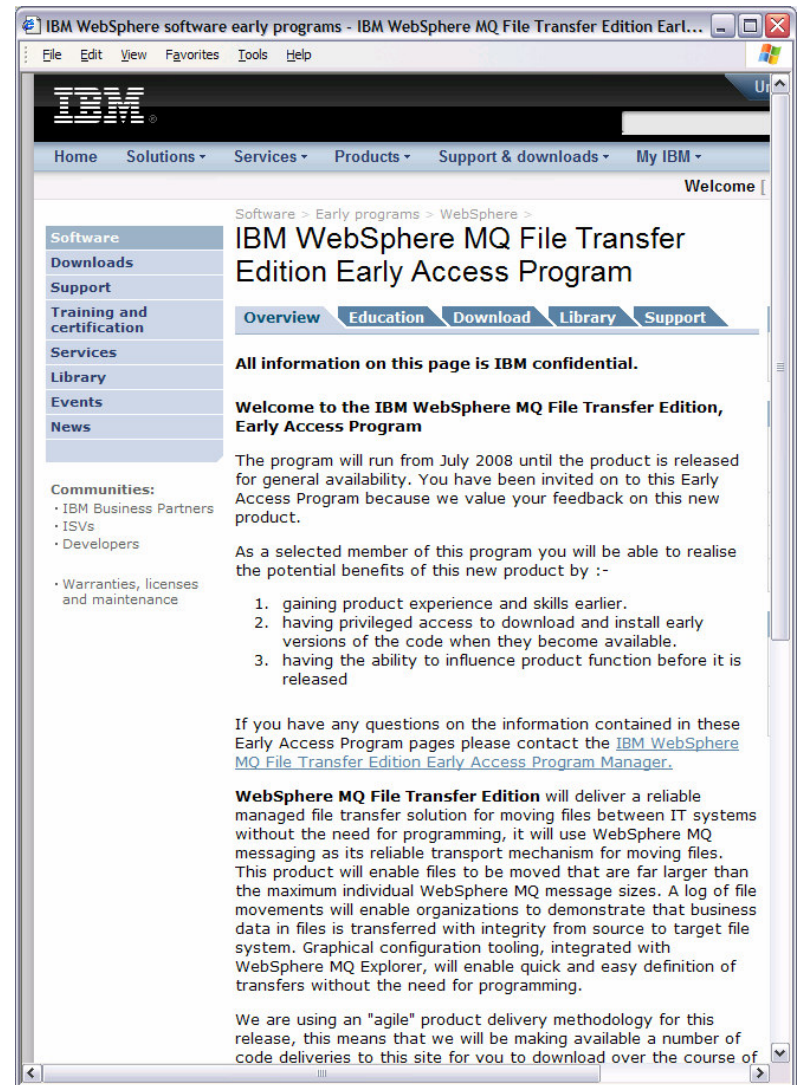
IBM WebSphere software early programs - IBM WebSphere MQ File Transfer Edition Earl...

File Edit View Favorites Tools Help

IBM

Ur

Home Solutions ▾ Services ▾ Products ▾ Support & downloads ▾ My IBM ▾

Welcome [

Software
Downloads
Support
Training and certification
Services
Library
Events
News

Communities:
· IBM Business Partners
· ISVs
· Developers

· Warranties, licenses and maintenance

Software > Early programs > WebSphere >

IBM WebSphere MQ File Transfer Edition Early Access Program

Overview Education Download Library Support

All information on this page is IBM confidential.

Welcome to the IBM WebSphere MQ File Transfer Edition, Early Access Program

The program will run from July 2008 until the product is released for general availability. You have been invited on to this Early Access Program because we value your feedback on this new product.

As a selected member of this program you will be able to realise the potential benefits of this new product by :-

1. gaining product experience and skills earlier.
2. having privileged access to download and install early versions of the code when they become available.
3. having the ability to influence product function before it is released

If you have any questions on the information contained in these Early Access Program pages please contact the IBM WebSphere MQ File Transfer Edition Early Access Program Manager.

WebSphere MQ File Transfer Edition will deliver a reliable managed file transfer solution for moving files between IT systems without the need for programming, it will use WebSphere MQ messaging as its reliable transport mechanism for moving files. This product will enable files to be moved that are far larger than the maximum individual WebSphere MQ message sizes. A log of file movements will enable organizations to demonstrate that business data in files is transferred with integrity from source to target file system. Graphical configuration tooling, integrated with WebSphere MQ Explorer, will enable quick and easy definition of transfers without the need for programming.

We are using an "agile" product delivery methodology for this release, this means that we will be making available a number of code deliveries to this site for you to download over the course of